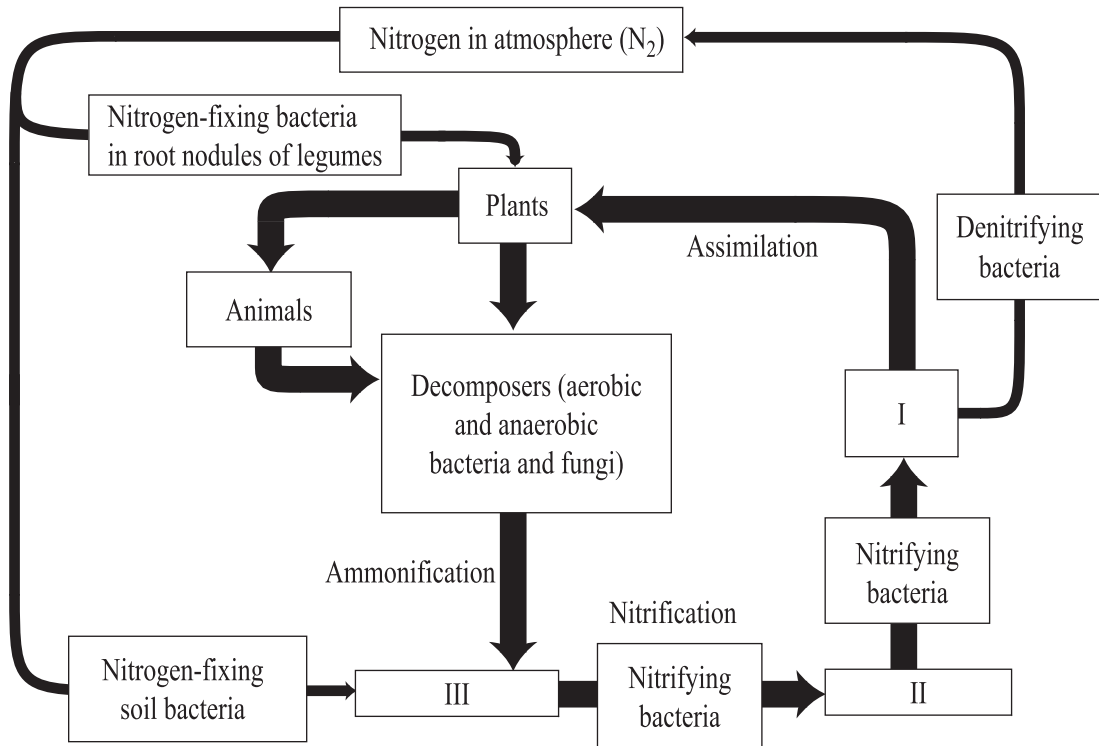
Nitrogen in atmosphere ($N_2$)

Nitrogen-fixing bacteria in root nodules of legumes

Plants

Assimilation

Denitrifying bacteria

Animals

Decomposers (aerobic and anaerobic bacteria and fungi)

I

Nitrifying bacteria

Ammonification

Nitrification

Nitrogen-fixing soil bacteria

III

Nitrifying bacteria

II